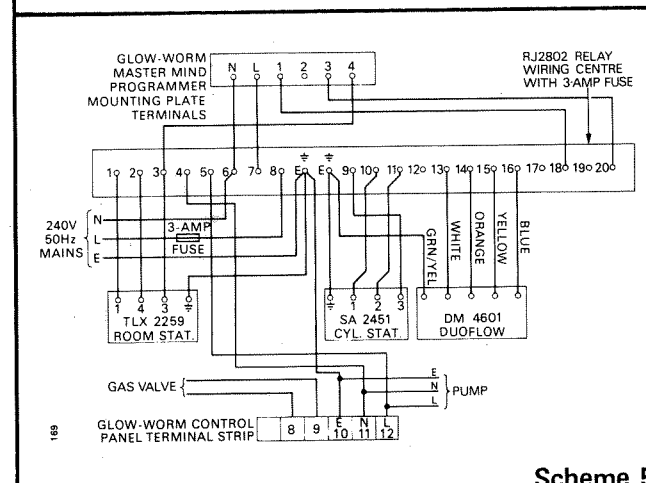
GLOW-WORM MASTER MIND PROGRAMMER MOUNTING PLATE TERMINALS

N L 1 2 3 4

RJ2802 RELAY WIRING CENTRE WITH 3-AMP FUSE

1 2 3 4 5 6 7 8 E E 9 10 11 12 13 14 15 16 17 18 19 20

240V 50Hz MAINS

N

L

E

3-AMP FUSE

GRN/YEL

WHITE

ORANGE

YELLOW

BLUE

1 4 3 ⏚

TLX 2259 ROOM STAT.

⏚ 1 2 3

SA 2451 CYL. STAT.

DM 4601 DUOFLOW

GAS VALVE

E

N

L

PUMP

169

GLOW-WORM CONTROL PANEL TERMINAL STRIP

8 9 E 10 N 11 L 12

Scheme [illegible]